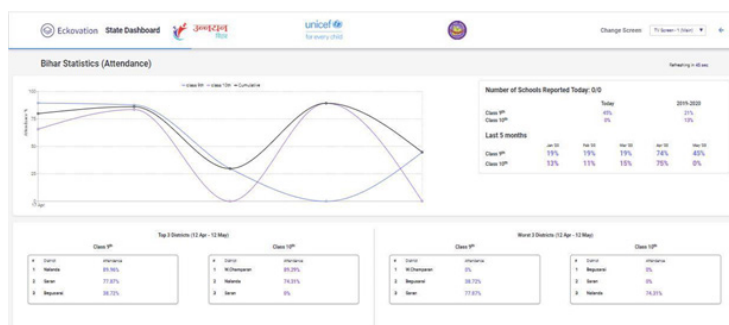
Eckovation State Dashboard

unicef for every child

Change Screen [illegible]

Bihar Statistics (Attendance)

Refreshing in 40 sec

Class 9th — Class 10th — Cumulative

Attendance %

100
75
50
25
0

Number of Schools Reported Today: 0/0

| | Today | 2019-2020 |
|---|---|---|
| Class 9th | 45% | 31% |
| Class 10th | 0% | 13% |

Last 5 months

| | Jan '20 | Feb '20 | Mar '20 | Apr '20 | May '20 |
|---|---|---|---|---|---|
| Class 9th | 19% | 19% | 19% | 74% | 45% |
| Class 10th | 13% | 11% | 15% | 75% | 0% |

Top 3 Districts (12 Apr - 12 May)

Class 9th

| # | District | Attendance |
|---|---|---|
| 1 | Nalanda | 85.96% |
| 2 | Saran | 77.87% |
| 3 | Begusarai | 38.72% |

Class 10th

| # | District | Attendance |
|---|---|---|
| 1 | W.Champaran | 89.29% |
| 2 | Nalanda | 74.31% |
| 3 | Saran | 0% |

Worst 3 Districts (12 Apr - 12 May)

Class 9th

| # | District | Attendance |
|---|---|---|
| 1 | W.Champaran | 0% |
| 2 | Begusarai | 38.72% |
| 3 | Saran | 77.87% |

Class 10th

| # | District | Attendance |
|---|---|---|
| 1 | Begusarai | 0% |
| 2 | Saran | 0% |
| 3 | Nalanda | 74.31% |